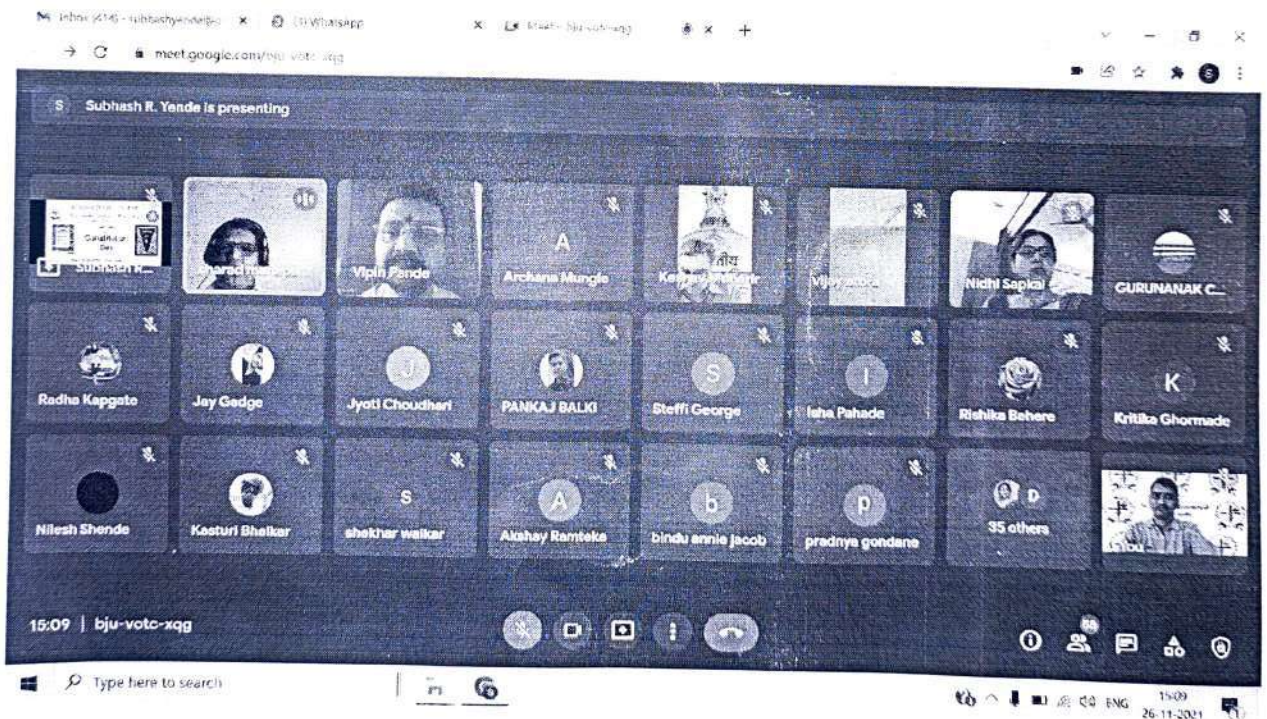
Inbox (414) - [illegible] × (3) WhatsApp × Meet - bju-votc-xqg × +

meet.google.com/bju-votc-xqg

S Subhash R. Yande is presenting

Subhash R.
Sharad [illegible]
Vipin Pande
A
Archana Mungle
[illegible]
Vijay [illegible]
Nidhi Sapkal
GURUNANAK C...
Radha Kapgate
Jay Gedge
J
Jyoti Choudhari
PANKAJ BALKI
S
Steffi George
I
Isha Pahade
Rishika Behere
K
Kritika Ghormade
Nilesh Shende
Kasturi Bhelkar
s
shekhar walkar
A
Akshay Ramteke
b
bindu annie jacob
p
pradnya gondane
D
35 others
You

15:09 | bju-votc-xqg

59

Type here to search

ENG 15:09 26-11-2021